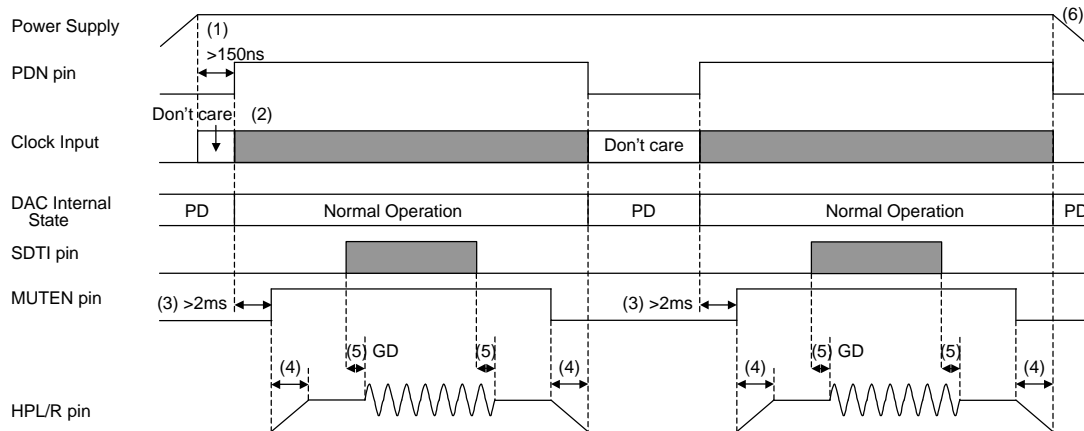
Power Supply
(1)
(6)
>150ns
PDN pin
Don't care
(2)
Clock Input
Don't care
DAC Internal State
PD
Normal Operation
PD
Normal Operation
PD
SDTI pin
MUTEN pin
(3) >2ms
(3) >2ms
(4)
(5) GD
(5)
(4)
(4)
(5) GD
(5)
(4)
HPL/R pin